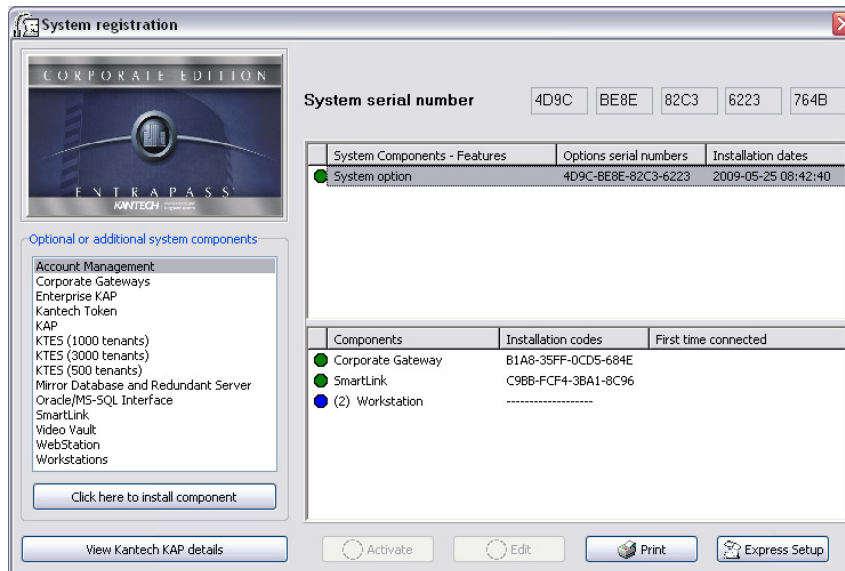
System registration

CORPORATE EDITION
ENTRAPASS
KANTECH

System serial number 4D9C BE8E 82C3 6223 764B

| System Components - Features | Options serial numbers | Installation dates |
|---|---|---|
| System option | 4D9C-BE8E-82C3-6223 | 2009-05-25 08:42:40 |

Optional or additional system components

Account Management
Corporate Gateways
Enterprise KAP
Kantech Token
KAP
KTES (1000 tenants)
KTES (3000 tenants)
KTES (500 tenants)
Mirror Database and Redundant Server
Oracle/MS-SQL Interface
SmartLink
Video Vault
WebStation
Workstations

| Components | Installation codes | First time connected |
|---|---|---|
| Corporate Gateway | B1A8-35FF-0CD5-684E | |
| SmartLink | C9BB-FCF4-3BA1-8C96 | |
| (2) Workstation | ------------------- | |

Click here to install component

View Kantech KAP details

Activate

Edit

Print

Express Setup